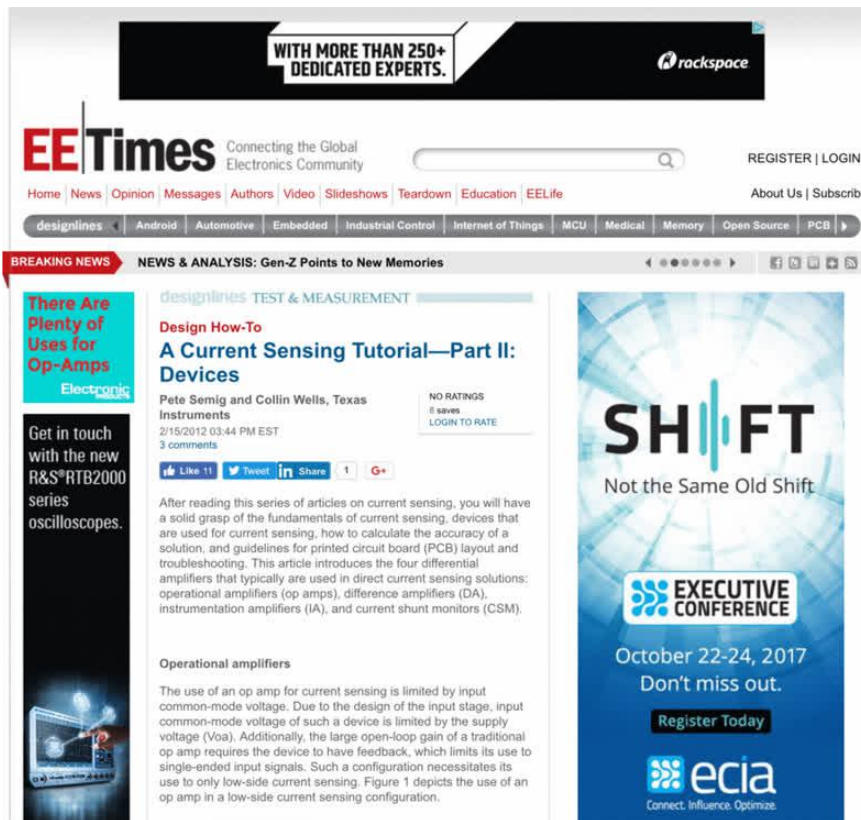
WITH MORE THAN 250+ DEDICATED EXPERTS.

rackspace

EE Times Connecting the Global Electronics Community

REGISTER | LOGIN

Home News Opinion Messages Authors Video Slideshows Teardown Education EELife

About Us | Subscrib

designlines Android Automotive Embedded Industrial Control Internet of Things MCU Medical Memory Open Source PCB

BREAKING NEWS NEWS & ANALYSIS: Gen-Z Points to New Memories

There Are Plenty of Uses for Op-Amps

Electronic

Get in touch with the new R&S®RTB2000 series oscilloscopes.

designlines TEST & MEASUREMENT

Design How-To

A Current Sensing Tutorial—Part II: Devices

Pete Semig and Collin Wells, Texas Instruments
2/15/2012 03:44 PM EST
3 comments

NO RATINGS
8 saves
LOGIN TO RATE

Like 11 Tweet Share 1 G+

After reading this series of articles on current sensing, you will have a solid grasp of the fundamentals of current sensing, devices that are used for current sensing, how to calculate the accuracy of a solution, and guidelines for printed circuit board (PCB) layout and troubleshooting. This article introduces the four differential amplifiers that typically are used in direct current sensing solutions: operational amplifiers (op amps), difference amplifiers (DA), instrumentation amplifiers (IA), and current shunt monitors (CSM).

Operational amplifiers

The use of an op amp for current sensing is limited by input common-mode voltage. Due to the design of the input stage, input common-mode voltage of such a device is limited by the supply voltage (Voa). Additionally, the large open-loop gain of a traditional op amp requires the device to have feedback, which limits its use to single-ended input signals. Such a configuration necessitates its use to only low-side current sensing. Figure 1 depicts the use of an op amp in a low-side current sensing configuration.

SHIFT
Not the Same Old Shift

EXECUTIVE CONFERENCE

October 22-24, 2017
Don't miss out.

Register Today

ecia
Connect. Influence. Optimize.